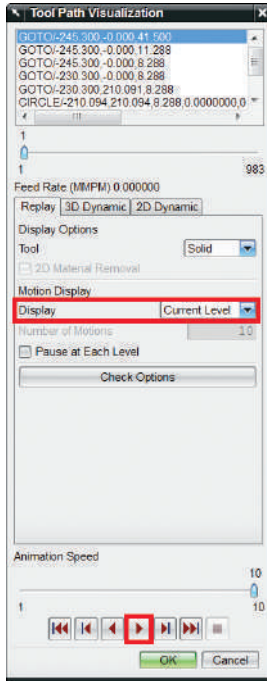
Tool Path Visualization

GOTO/-245.300,-0.000,41.500
GOTO/-245.300,-0.000,11.288
GOTO/-245.300,-0.000,8.288
GOTO/-230.300,-0.000,8.288
GOTO/-230.300,210.091,8.288
CIRCLE/-210.094,210.094,8.288,0.0000000,0

1
1 983

Feed Rate (MMPM) 0.000000

Replay | 3D Dynamic | 2D Dynamic

Display Options
Tool Solid
2D Material Removal

Motion Display
Display Current Level
Number of Motions 10
Pause at Each Level

Check Options

Animation Speed
10
1 10

OK Cancel